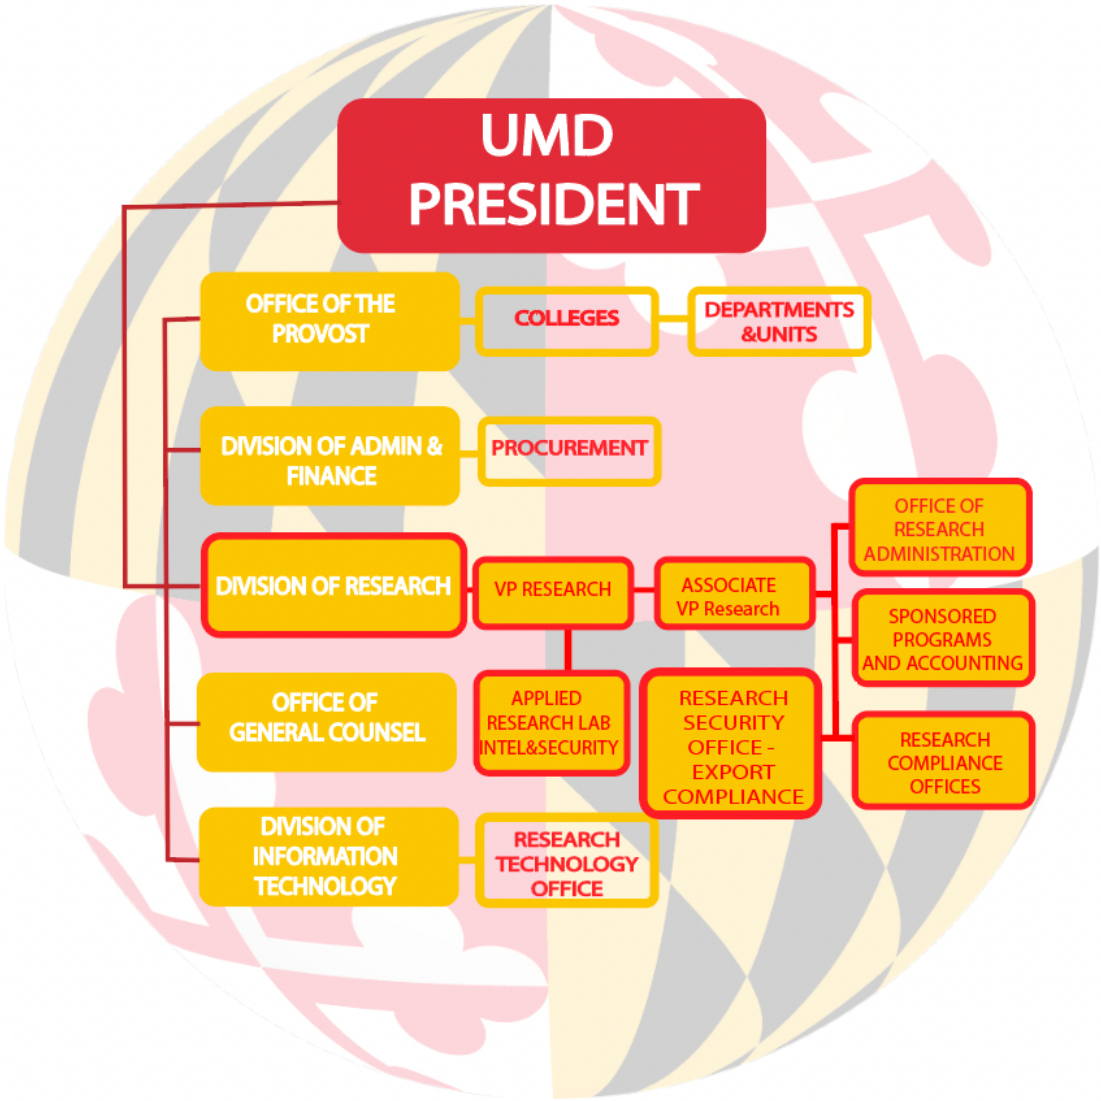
UMD PRESIDENT

OFFICE OF THE PROVOST

COLLEGES

DEPARTMENTS &UNITS

DIVISION OF ADMIN & FINANCE

PROCUREMENT

DIVISION OF RESEARCH

VP RESEARCH

ASSOCIATE VP Research

OFFICE OF RESEARCH ADMINISTRATION

SPONSORED PROGRAMS AND ACCOUNTING

OFFICE OF GENERAL COUNSEL

APPLIED RESEARCH LAB INTEL&SECURITY

RESEARCH SECURITY OFFICE - EXPORT COMPLIANCE

RESEARCH COMPLIANCE OFFICES

DIVISION OF INFORMATION TECHNOLOGY

RESEARCH TECHNOLOGY OFFICE